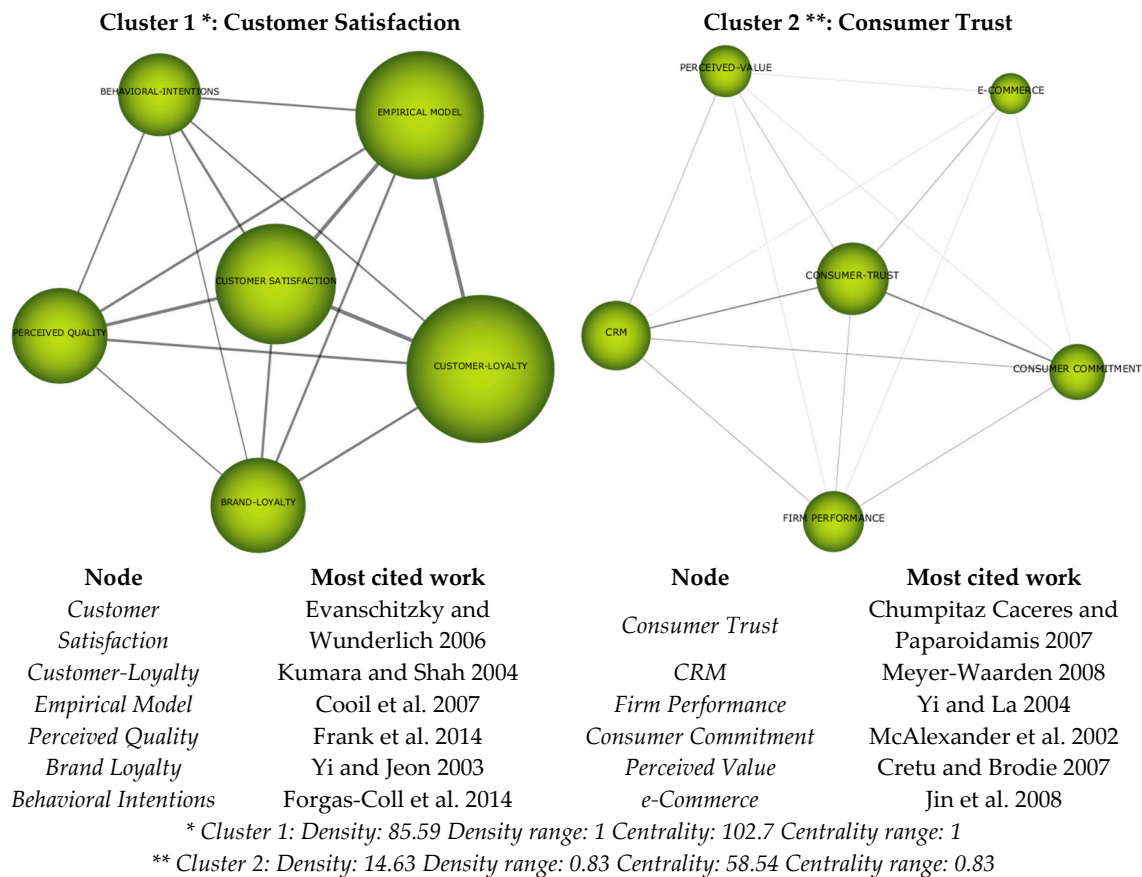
Cluster 1 *: Customer Satisfaction

BEHAVIORAL-INTENTIONS
EMPIRICAL MODEL
CUSTOMER SATISFACTION
PERCEIVED QUALITY
CUSTOMER-LOYALTY
BRAND-LOYALTY

Cluster 2 **: Consumer Trust

PERCEIVED-VALUE
E-COMMERCE
CONSUMER-TRUST
CRM
CONSUMER COMMITMENT
FIRM PERFORMANCE

| Node | Most cited work |
|---|---|
| Customer Satisfaction | Evanschitzky and Wunderlich 2006 |
| Customer-Loyalty | Kumara and Shah 2004 |
| Empirical Model | Cooil et al. 2007 |
| Perceived Quality | Frank et al. 2014 |
| Brand Loyalty | Yi and Jeon 2003 |
| Behavioral Intentions | Forgas-Coll et al. 2014 |

| Node | Most cited work |
|---|---|
| Consumer Trust | Chumpitaz Caceres and Paparoidamis 2007 |
| CRM | Meyer-Waarden 2008 |
| Firm Performance | Yi and La 2004 |
| Consumer Commitment | McAlexander et al. 2002 |
| Perceived Value | Cretu and Brodie 2007 |
| e-Commerce | Jin et al. 2008 |

* Cluster 1: Density: 85.59 Density range: 1 Centrality: 102.7 Centrality range: 1
** Cluster 2: Density: 14.63 Density range: 0.83 Centrality: 58.54 Centrality range: 0.83